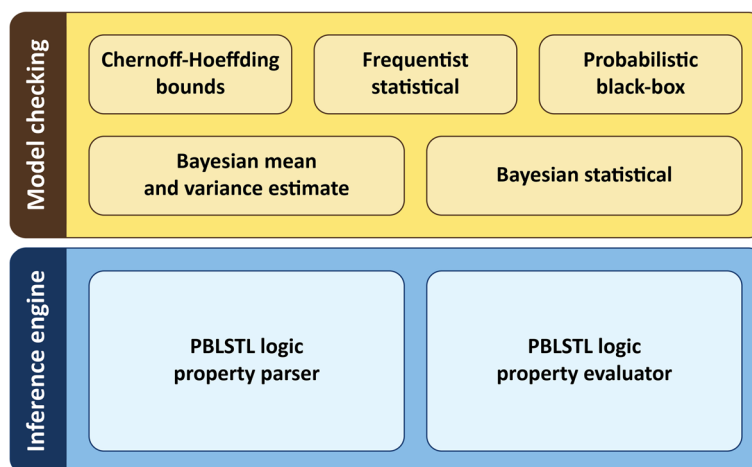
Model checking

Chernoff-Hoeffding bounds

Frequentist statistical

Probabilistic black-box

Bayesian mean and variance estimate

Bayesian statistical

Inference engine

PBLSTL logic property parser

PBLSTL logic property evaluator